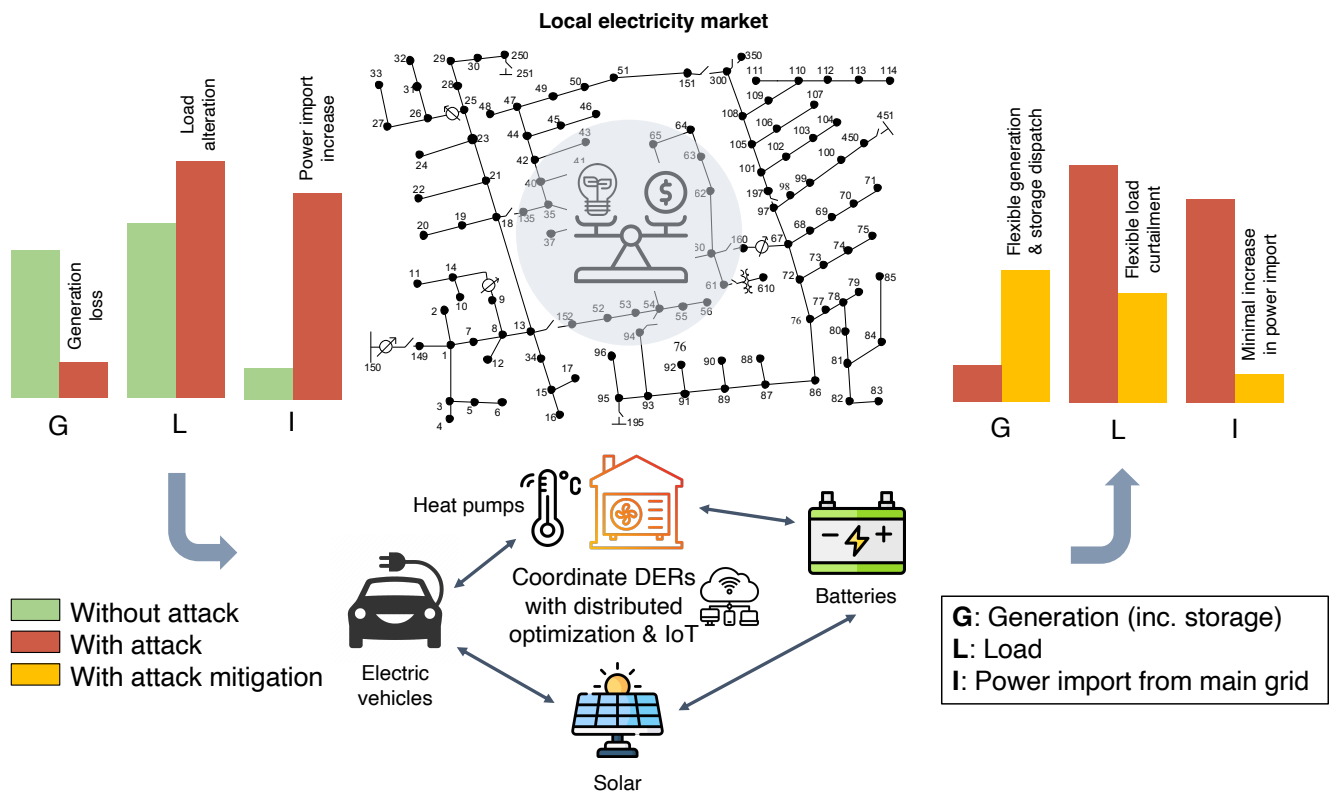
Local electricity market

Load alteration

Power import increase

Generation loss

G

L

I

Flexible generation & storage dispatch

Flexible load curtailment

Minimal increase in power import

G

L

I

32 29 30 250 251 350 33 31 28 50 51 151 300 111 110 112 113 114 27 26 25 48 47 49 46 109 107 45 108 106 104 23 44 43 65 64 105 103 451 42 41 63 102 450 24 100 21 40 101 99 71 22 62 197 98 70 35 97 69 20 19 18 135 68 75 37 60 160 67 74 73 11 14 72 85 9 61 610 79 2 10 77 78 7 8 13 152 52 53 54 55 56 76 80 84 150 149 1 12 34 94 76 81 96 90 88 17 92 3 5 6 15 95 93 91 89 87 86 82 83 4 16 195

Heat pumps

Batteries

Coordinate DERs with distributed optimization & IoT

Electric vehicles

Solar

Without attack
With attack
With attack mitigation

G: Generation (inc. storage)
L: Load
I: Power import from main grid